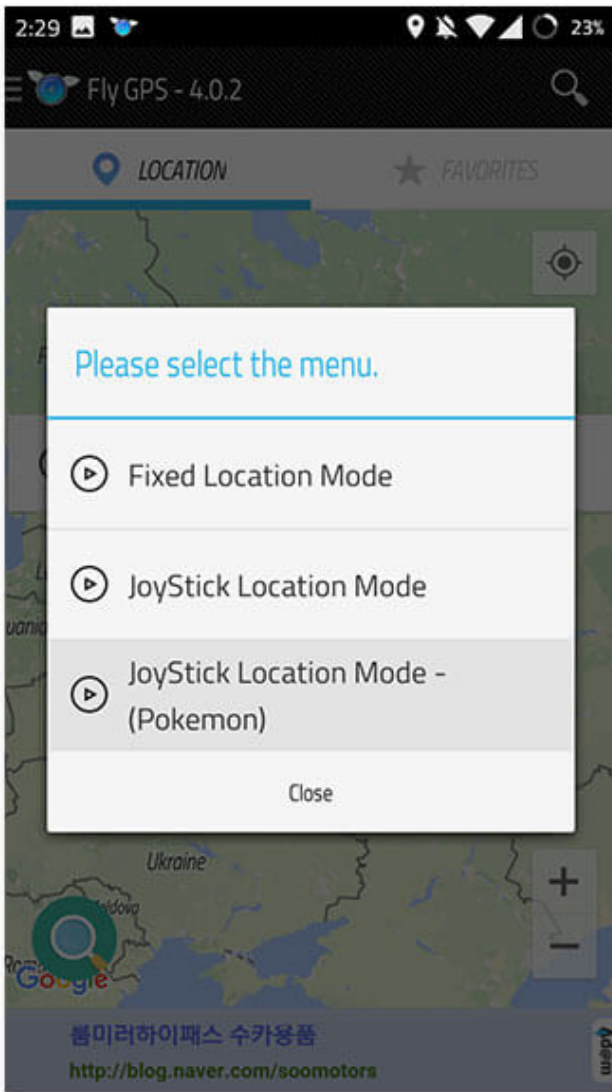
2:29 23%

Fly GPS - 4.0.2

LOCATION FAVORITES

Please select the menu.

Fixed Location Mode

JoyStick Location Mode

JoyStick Location Mode - (Pokemon)

Close

Ukraine

Moldova

Google

+

−

붐미러하이패스 수카용품
http://blog.naver.com/soomotors